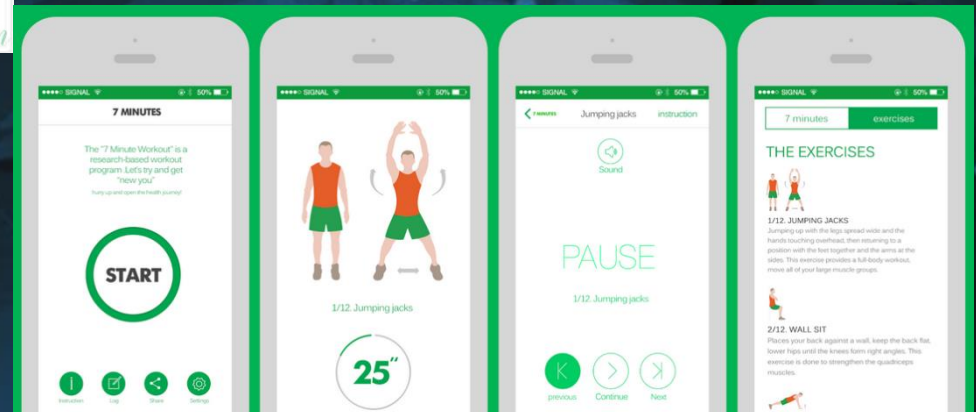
●●●●○ SIGNAL 50%

7 MINUTES

The "7 Minute Workout" is a research-based workout program .Let's try and get "new you"

hurry up and open the health journey!

START

Instruction Log Share Settings

●●●●○ SIGNAL 50%

1/12. Jumping jacks

25"

●●●●○ SIGNAL 50%

7 MINUTES Jumping jacks instruction

Sound

PAUSE

1/12. Jumping jacks

previous Continue Next

●●●●○ SIGNAL 50%

7 minutes exercises

THE EXERCISES

1/12. JUMPING JACKS

Jumping up with the legs spread wide and the hands touching overhead, then returning to a position with the feet together and the arms at the sides. This exercise provides a full-body workout, move all of your large muscle groups.

2/12. WALL SIT

Places your back against a wall, keep the back flat, lower hips until the knees form right angles. This exercise is done to strengthen the quadriceps muscles.